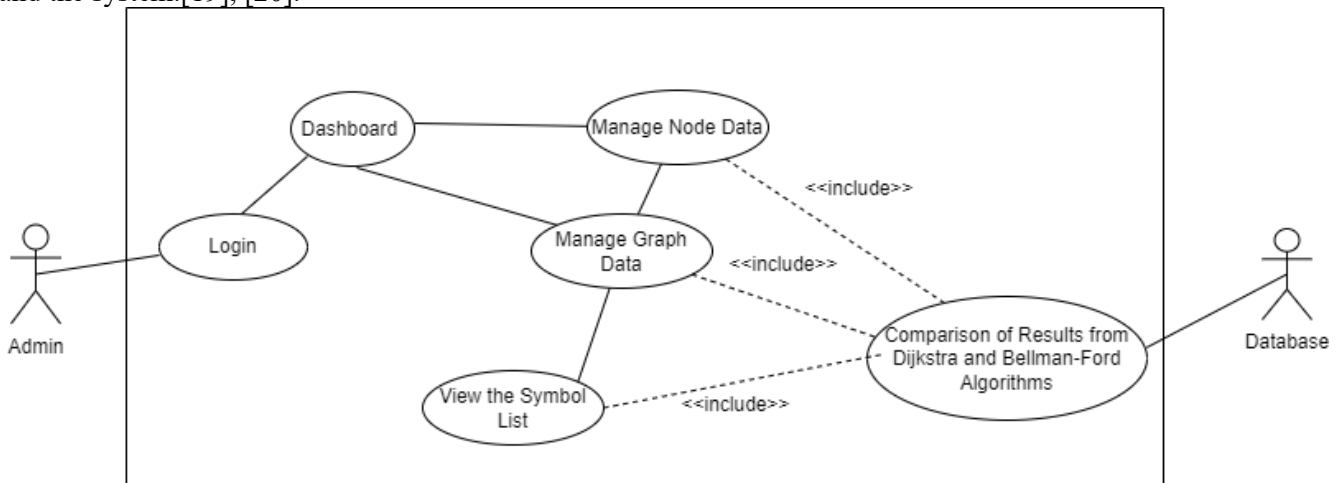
and the system[19], [20].

Dashboard

Manage Node Data

<<include>>

Login

Manage Graph Data

<<include>>

Admin

Comparison of Results from Dijkstra and Bellman-Ford Algorithms

Database

View the Symbol List

<<include>>